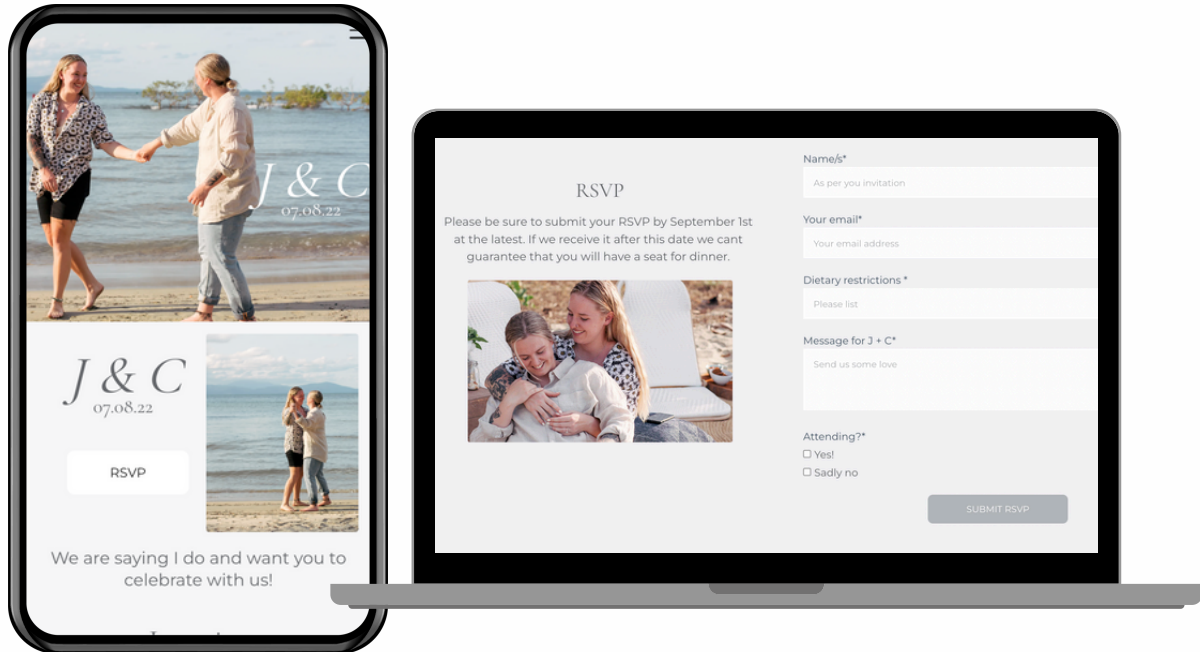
J & C
07.08.22

J & C
07.08.22

RSVP

We are saying I do and want you to celebrate with us!

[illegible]

RSVP

Please be sure to submit your RSVP by September 1st at the latest. If we receive it after this date we cant guarantee that you will have a seat for dinner.

Name/s*
As per you invitation

Your email*
Your email address

Dietary restrictions *
Please list

Message for J + C*
Send us some love

Attending?*
☐ Yes!
☐ Sadly no

SUBMIT RSVP